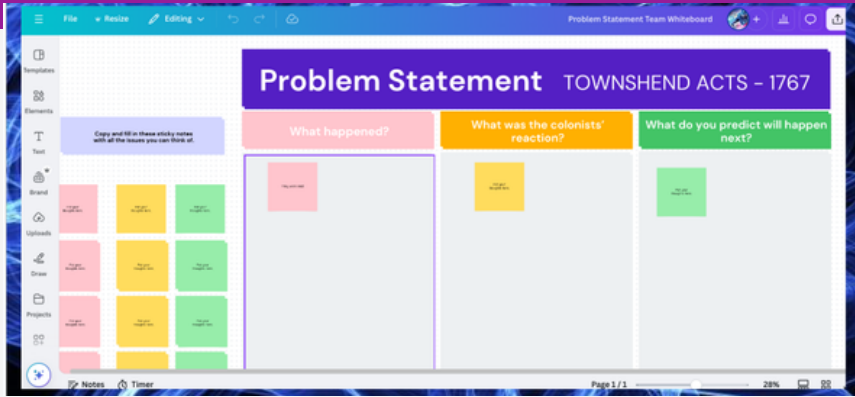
File Resize Editing

Problem Statement Team Whiteboard

Templates

Elements

Text

Brand

Uploads

Draw

Projects

Problem Statement TOWNSHEND ACTS - 1767

Copy and fill in these sticky notes with all the issues you can think of.

What happened?

What was the colonists' reaction?

What do you predict will happen next?

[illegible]

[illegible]

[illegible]

Notes Timer

Page 1 / 1

28%